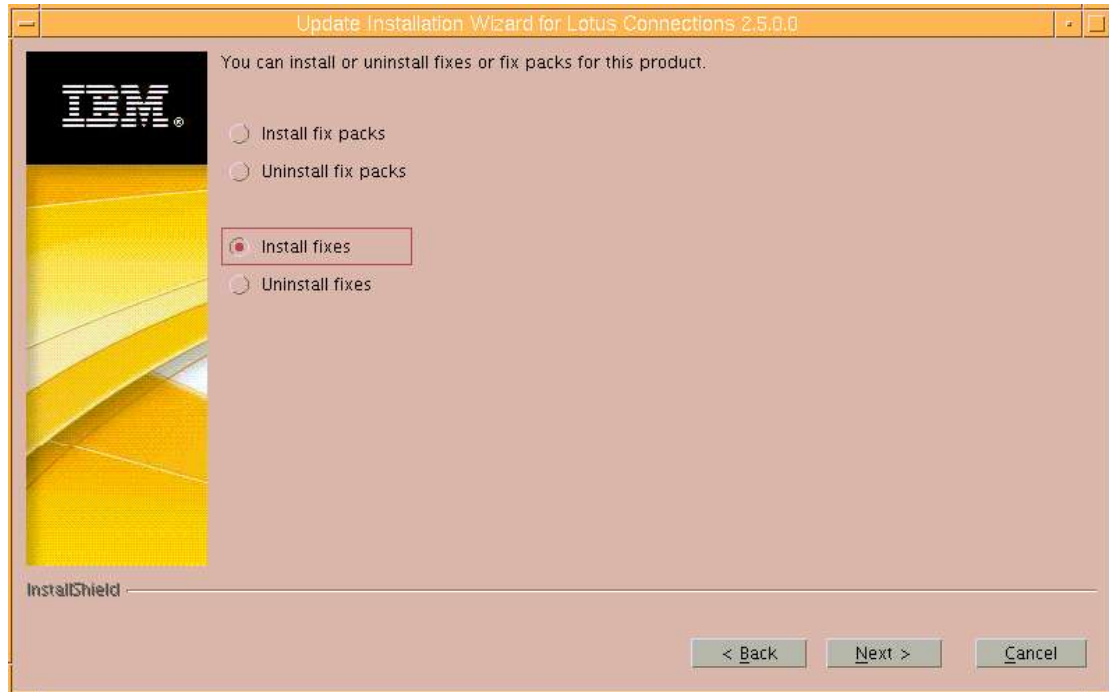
Update Installation Wizard for Lotus Connections 2.5.0.0

IBM.

You can install or uninstall fixes or fix packs for this product.

Install fix packs

Uninstall fix packs

Install fixes

Uninstall fixes

InstallShield

< Back

Next >

Cancel